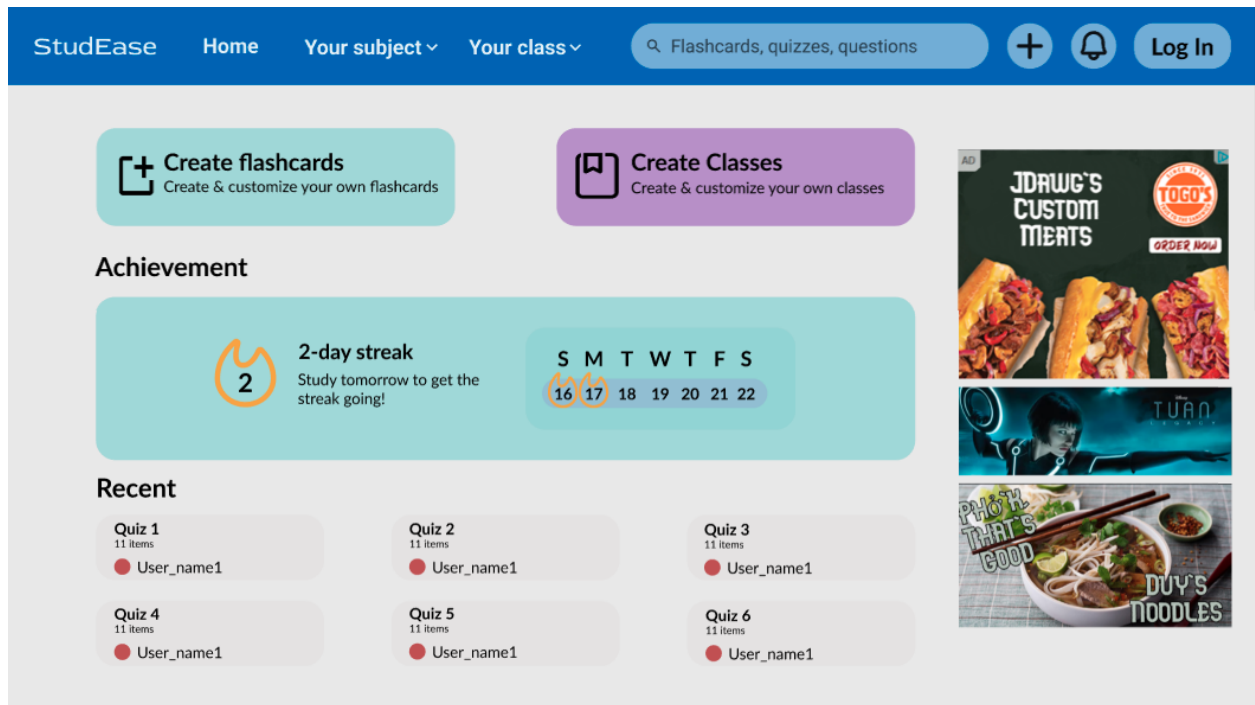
StudEase Home Your subject Your class Flashcards, quizzes, questions Log In

Create flashcards
Create & customize your own flashcards

Create Classes
Create & customize your own classes

Achievement

2

2-day streak
Study tomorrow to get the streak going!

| S | M | T | W | T | F | S |
|---|---|---|---|---|---|---|
| 16 | 17 | 18 | 19 | 20 | 21 | 22 |

Recent

Quiz 1
11 items
User_name1

Quiz 2
11 items
User_name1

Quiz 3
11 items
User_name1

Quiz 4
11 items
User_name1

Quiz 5
11 items
User_name1

Quiz 6
11 items
User_name1

AD
JDAWG'S CUSTOM MEATS
TOGO'S
ORDER NOW

TUAN

PHO'K THAT'S GOOD
DUY'S NOODLES